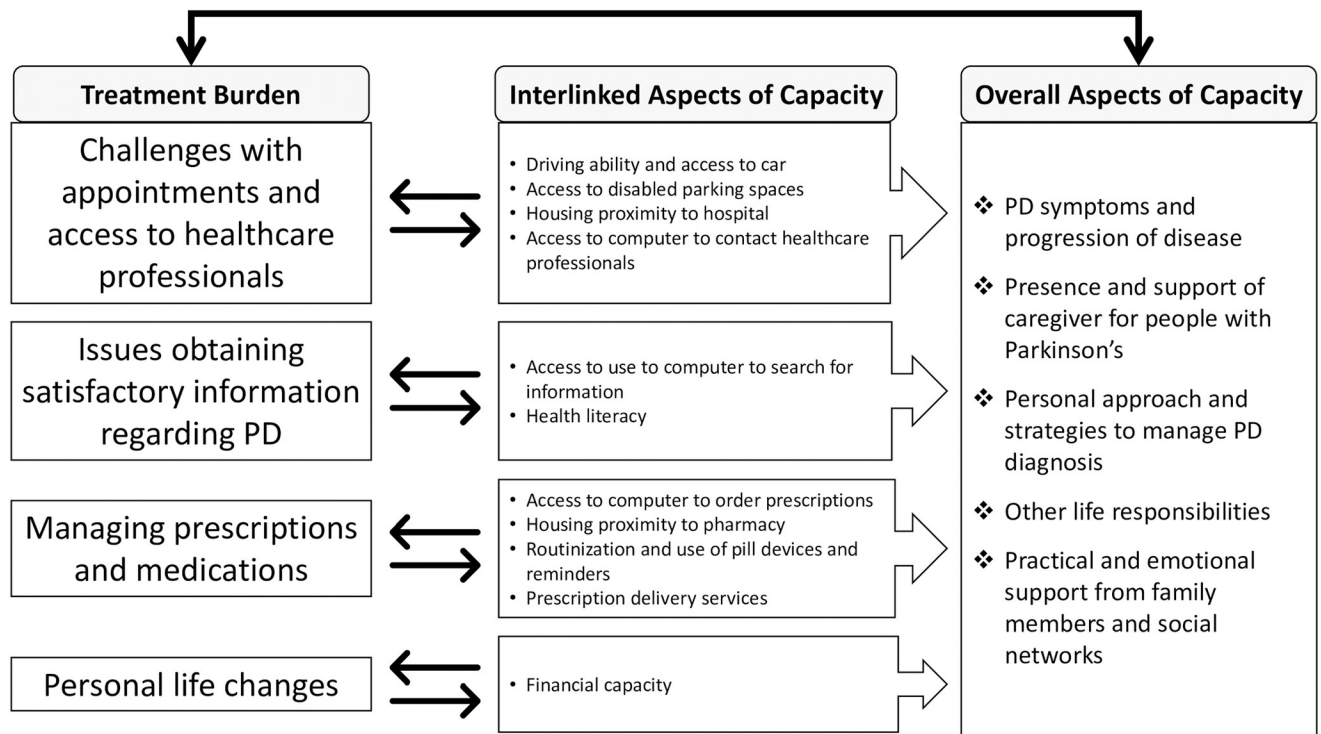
Treatment Burden

Challenges with appointments and access to healthcare professionals

Issues obtaining satisfactory information regarding PD

Managing prescriptions and medications

Personal life changes

Interlinked Aspects of Capacity

• Driving ability and access to car
• Access to disabled parking spaces
• Housing proximity to hospital
• Access to computer to contact healthcare professionals

• Access to use to computer to search for information
• Health literacy

• Access to computer to order prescriptions
• Housing proximity to pharmacy
• Routinization and use of pill devices and reminders
• Prescription delivery services

• Financial capacity

Overall Aspects of Capacity

❖ PD symptoms and progression of disease

❖ Presence and support of caregiver for people with Parkinson's

❖ Personal approach and strategies to manage PD diagnosis

❖ Other life responsibilities

❖ Practical and emotional support from family members and social networks